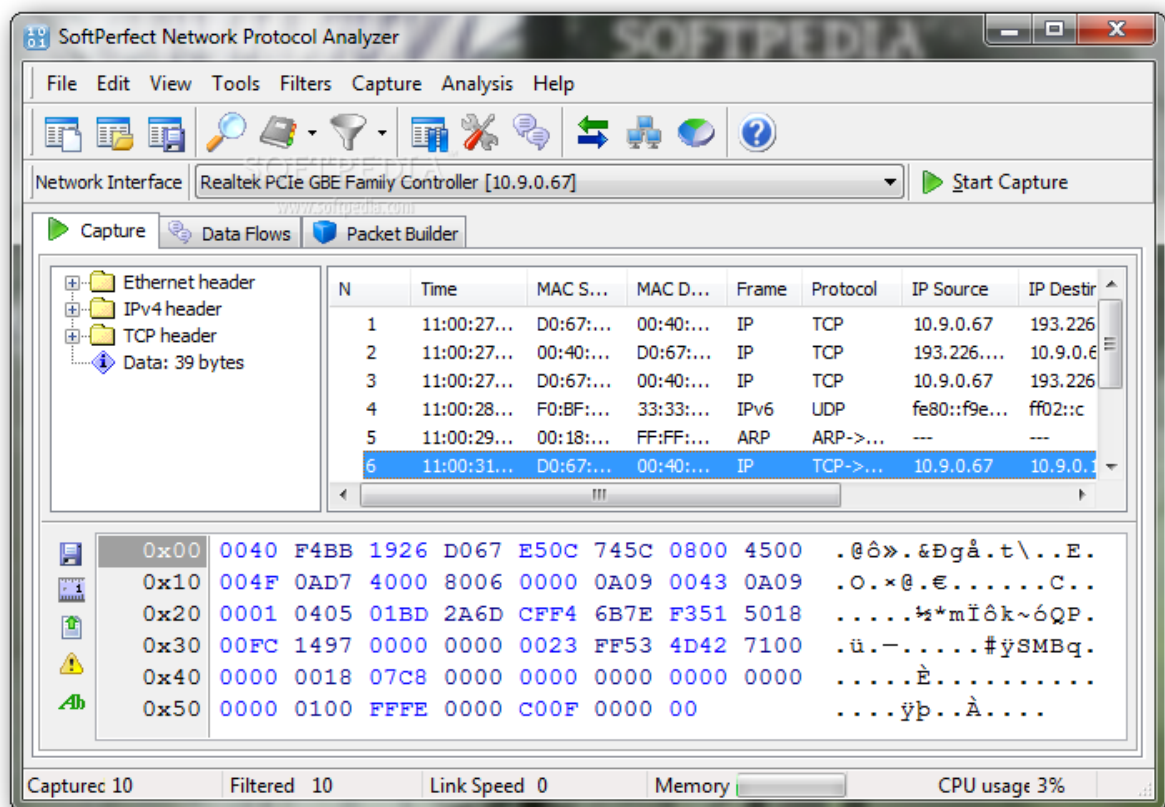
SoftPerfect Network Protocol Analyzer

SOFTPEDIA

File Edit View Tools Filters Capture Analysis Help

Network Interface Realtek PCIe GBE Family Controller [10.9.0.67] Start Capture

Capture Data Flows Packet Builder

Ethernet header
IPv4 header
TCP header
Data: 39 bytes

| N | Time | MAC S... | MAC D... | Frame | Protocol | IP Source | IP Destir |
|---|---|---|---|---|---|---|---|
| 1 | 11:00:27... | D0:67:... | 00:40:... | IP | TCP | 10.9.0.67 | 193.226 |
| 2 | 11:00:27... | 00:40:... | D0:67:... | IP | TCP | 193.226.... | 10.9.0.6 |
| 3 | 11:00:27... | D0:67:... | 00:40:... | IP | TCP | 10.9.0.67 | 193.226 |
| 4 | 11:00:28... | F0:BF:... | 33:33:... | IPv6 | UDP | fe80::f9e... | ff02::c |
| 5 | 11:00:29... | 00:18:... | FF:FF:... | ARP | ARP->... | --- | --- |
| 6 | 11:00:31... | D0:67:... | 00:40:... | IP | TCP->... | 10.9.0.67 | 10.9.0.1 |

0x00 0040 F4BB 1926 D067 E50C 745C 0800 4500 .@ô».&Ðgå.t\..E.
0x10 004F 0AD7 4000 8006 0000 0A09 0043 0A09 .O.×@.€......C..
0x20 0001 0405 01BD 2A6D CFF4 6B7E F351 5018 .....½*mÏôk~óQP.
0x30 00FC 1497 0000 0000 0023 FF53 4D42 7100 .ü.—.....#ÿSMBq.
0x40 0000 0018 07C8 0000 0000 0000 0000 0000 .....È..........
0x50 0000 0100 FFFE 0000 C00F 0000 00 ....ÿþ..À....

Captured 10 Filtered 10 Link Speed 0 Memory CPU usage 3%